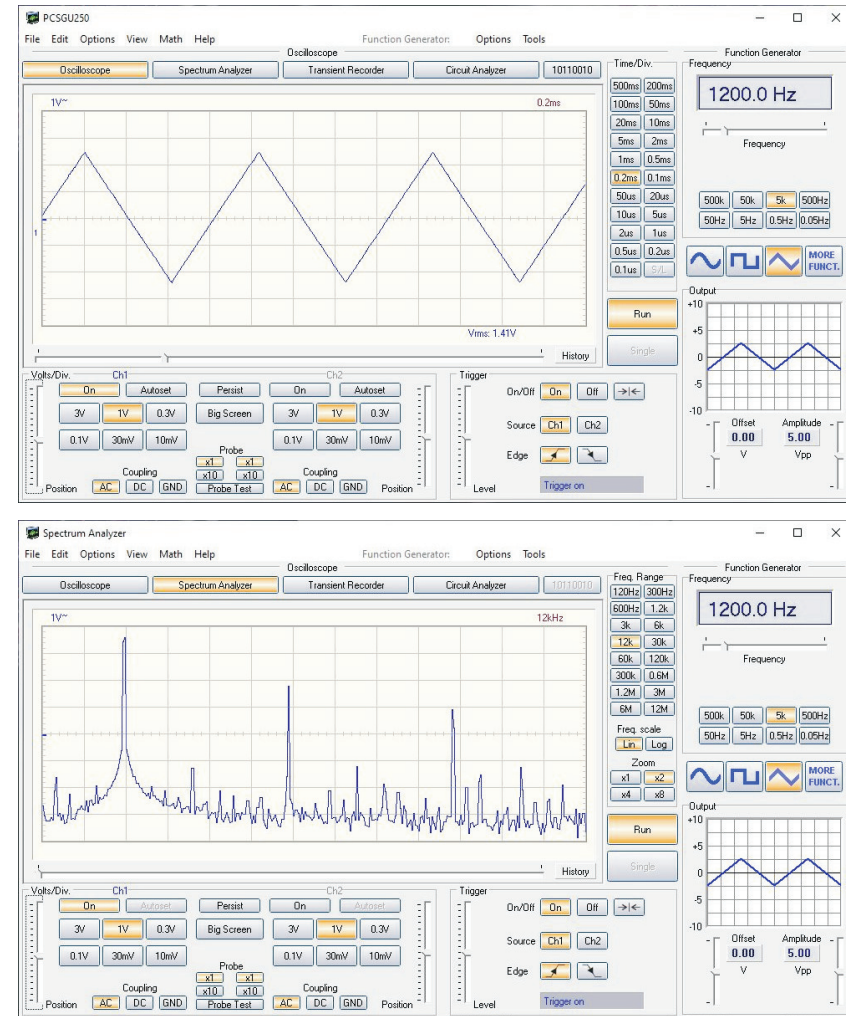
PCSGU250

File Edit Options View Math Help Function Generator: Options Tools

Oscilloscope

Oscilloscope Spectrum Analyzer Transient Recorder Circuit Analyzer 10110010

1V~ 0.2ms

1

Vrms: 1.41V

History

Time/Div.

| 500ms | 200ms |
|---|---|
| 100ms | 50ms |
| 20ms | 10ms |
| 5ms | 2ms |
| 1ms | 0.5ms |
| 0.2ms | 0.1ms |
| 50us | 20us |
| 10us | 5us |
| 2us | 1us |
| 0.5us | 0.2us |
| 0.1us | S/L |

Run

Single

Function Generator

Frequency

1200.0 Hz

Frequency

| 500k | 50k | 5k | 500Hz |
|---|---|---|---|
| 50Hz | 5Hz | 0.5Hz | 0.05Hz |

MORE FUNCT.

Output

+10

+5

0

-5

-10

Offset 0.00 V

Amplitude 5.00 Vpp

Volts/Div. Ch1 Ch2

On Autoset Persist On Autoset

3V 1V 0.3V Big Screen 3V 1V 0.3V

0.1V 30mV 10mV 0.1V 30mV 10mV

Probe x1 x1 x10 x10 Probe Test

Coupling AC DC GND Coupling AC DC GND

Position Position

Trigger

On/Off On Off →|←

Source Ch1 Ch2

Edge

Level Trigger on

Spectrum Analyzer

File Edit Options View Math Help Function Generator: Options Tools

Oscilloscope

Oscilloscope Spectrum Analyzer Transient Recorder Circuit Analyzer 10110010

1V~ 12kHz

History

Freq. Range

| 120Hz | 300Hz |
|---|---|
| 600Hz | 1.2k |
| 3k | 6k |
| 12k | 30k |
| 60k | 120k |
| 300k | 0.6M |
| 1.2M | 3M |
| 6M | 12M |

Freq. scale

Lin Log

Zoom

x1 x2

x4 x8

Run

Single

Function Generator

Frequency

1200.0 Hz

Frequency

| 500k | 50k | 5k | 500Hz |
|---|---|---|---|
| 50Hz | 5Hz | 0.5Hz | 0.05Hz |

MORE FUNCT.

Output

+10

+5

0

-5

-10

Offset 0.00 V

Amplitude 5.00 Vpp

Volts/Div. Ch1 Ch2

On Autoset Persist On Autoset

3V 1V 0.3V Big Screen 3V 1V 0.3V

0.1V 30mV 10mV 0.1V 30mV 10mV

Probe x1 x1 x10 x10 Probe Test

Coupling AC DC GND Coupling AC DC GND

Position Position

Trigger

On/Off On Off →|←

Source Ch1 Ch2

Edge

Level Trigger on